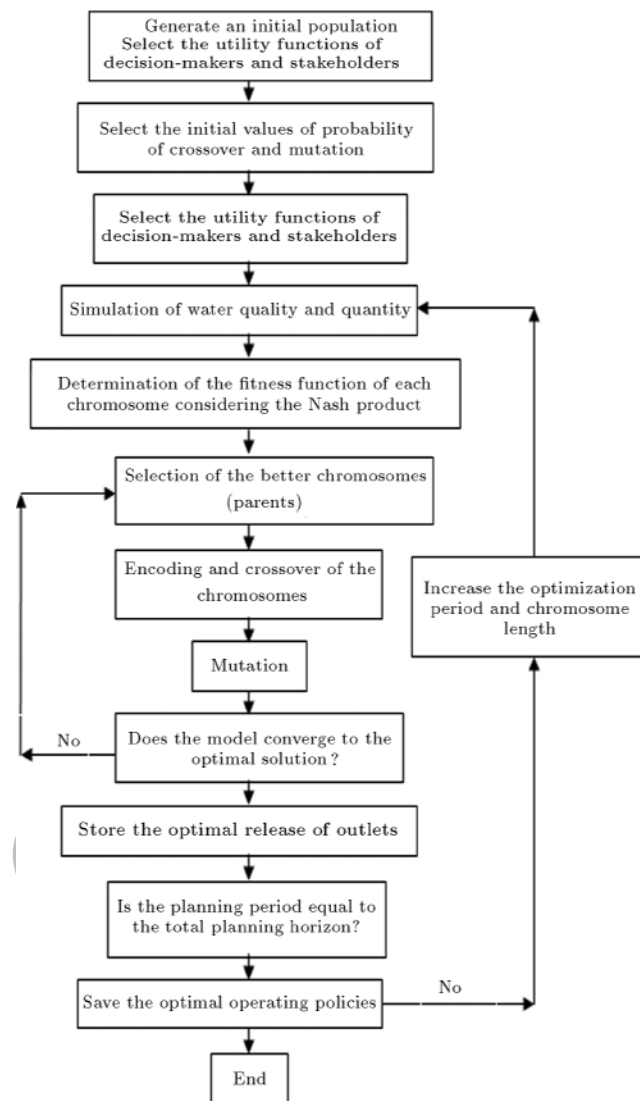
Generate an initial population
Select the utility functions of decision-makers and stakeholders

Select the initial values of probability of crossover and mutation

Select the utility functions of decision-makers and stakeholders

Simulation of water quality and quantity

Determination of the fitness function of each chromosome considering the Nash product

Selection of the better chromosomes (parents)

Encoding and crossover of the chromosomes

Increase the optimization period and chromosome length

Mutation

No

Does the model converge to the optimal solution ?

Store the optimal release of outlets

Is the planning period equal to the total planning horizon?

No

Save the optimal operating policies

End